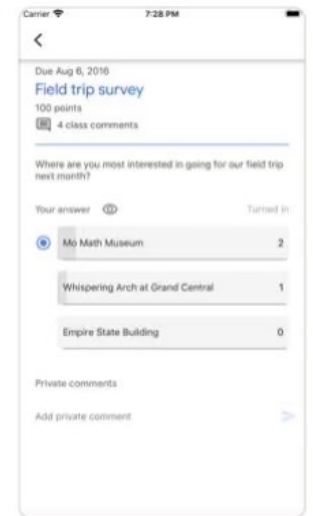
Carrier 7:28 PM

<

Due Aug 6, 2016

Field trip survey

100 points

4 class comments

Where are you most interested in going for our field trip next month?

Your answer

Turned in

Mo Math Museum 2

Whispering Arch at Grand Central 1

Empire State Building 0

Private comments

Add private comment